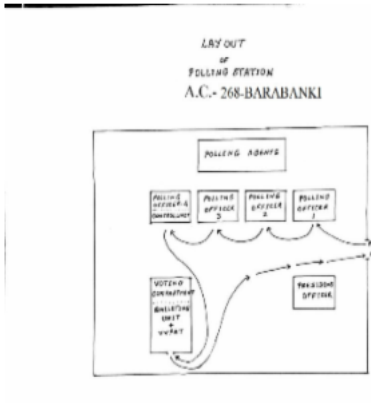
LAY OUT
OF
POLLING STATION
A.C.- 268-BARABANKI

POLLING AGENTS

POLLING OFFICER-4 CONTROL UNIT

POLLING OFFICER 3

POLLING OFFICER 2

POLLING OFFICER 1

VOTING COMPARTMENT BALLOTING UNIT + VVPAT

PRESIDING OFFICER